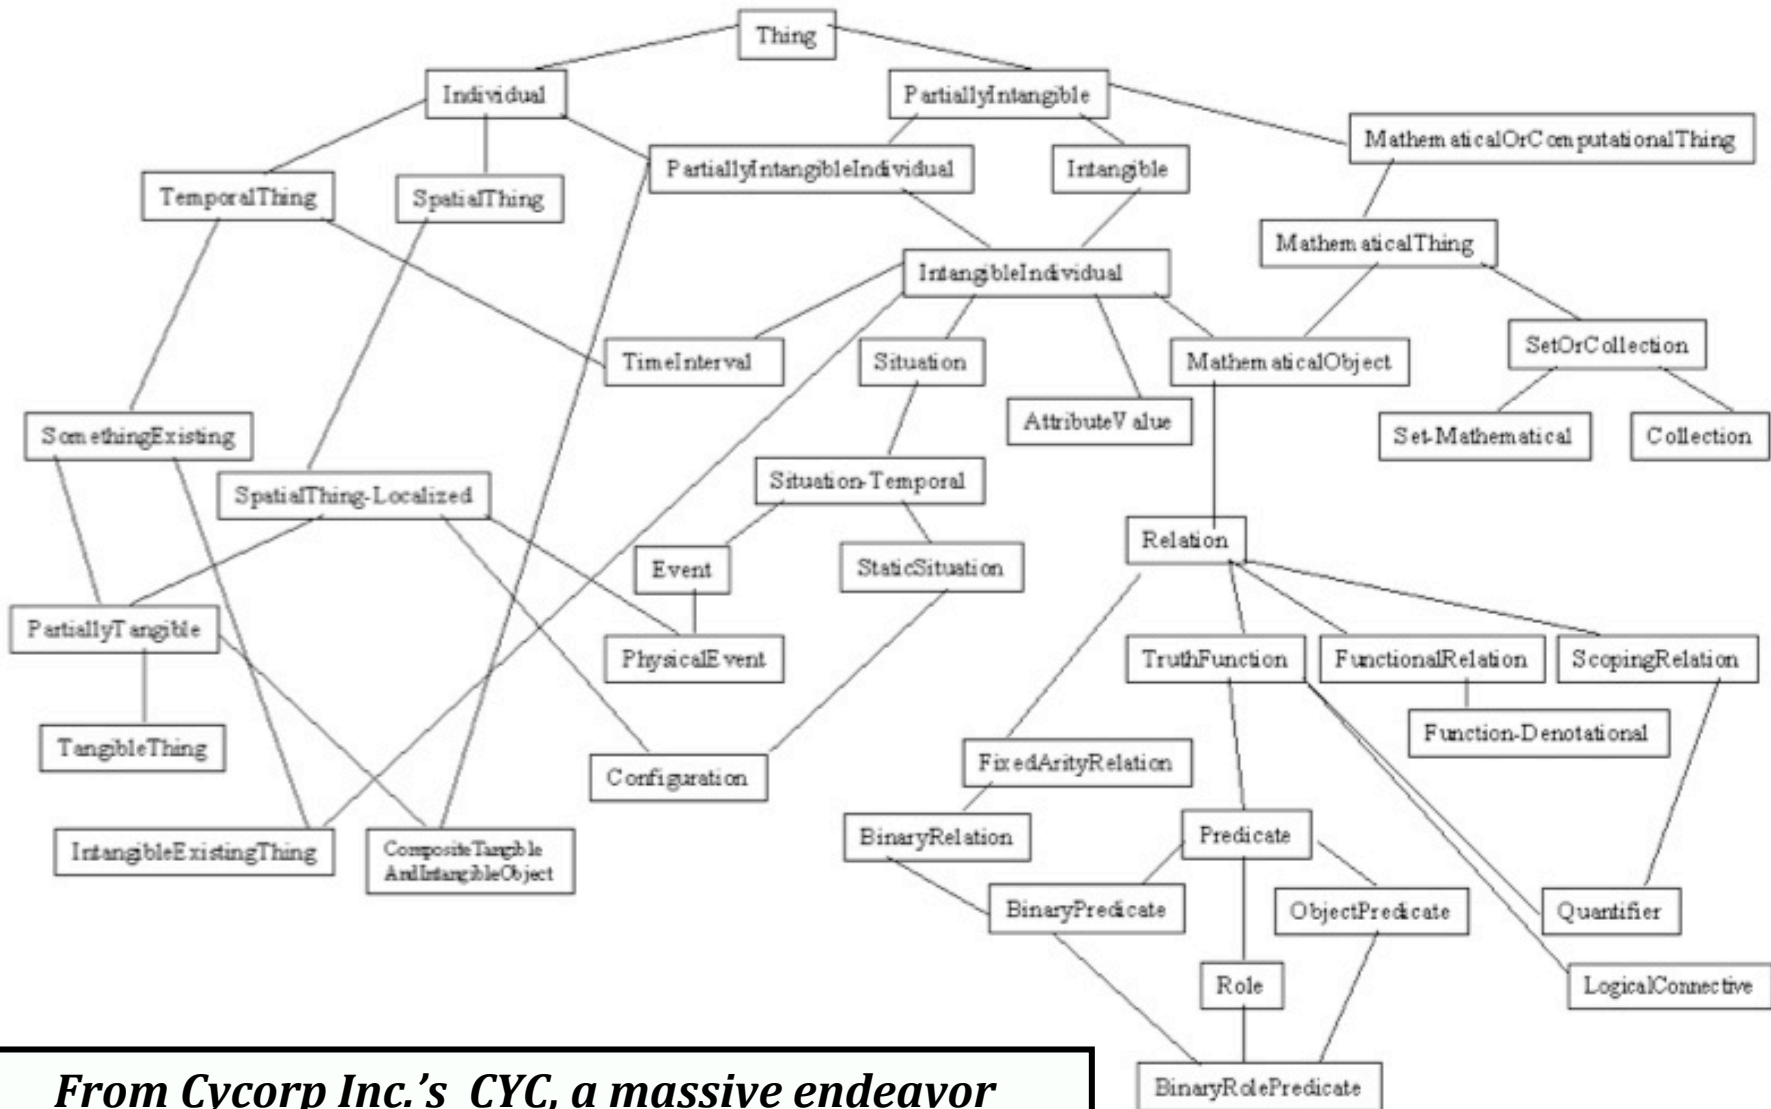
Thing

Individual

PartiallyIntangible

MathematicalOrComputationalThing

PartiallyIntangibleIndividual

Intangible

TemporalThing

SpatialThing

MathematicalThing

IntangibleIndividual

SetOrCollection

TimeInterval

Situation

MathematicalObject

AttributeValue

Set-Mathematical

Collection

SomethingExisting

SpatialThing-Localized

Situation-Temporal

Relation

Event

StaticSituation

PartiallyTangible

PhysicalEvent

TruthFunction

FunctionalRelation

ScopingRelation

TangibleThing

Function-Denotational

Configuration

FixedArityRelation

IntangibleExistingThing

CompositeTangibleAndIntangibleObject

BinaryRelation

Predicate

BinaryPredicate

ObjectPredicate

Quantifier

Role

LogicalConnective

BinaryRolePredicate

From Cycorp Inc.'s CYC, a massive endeavor